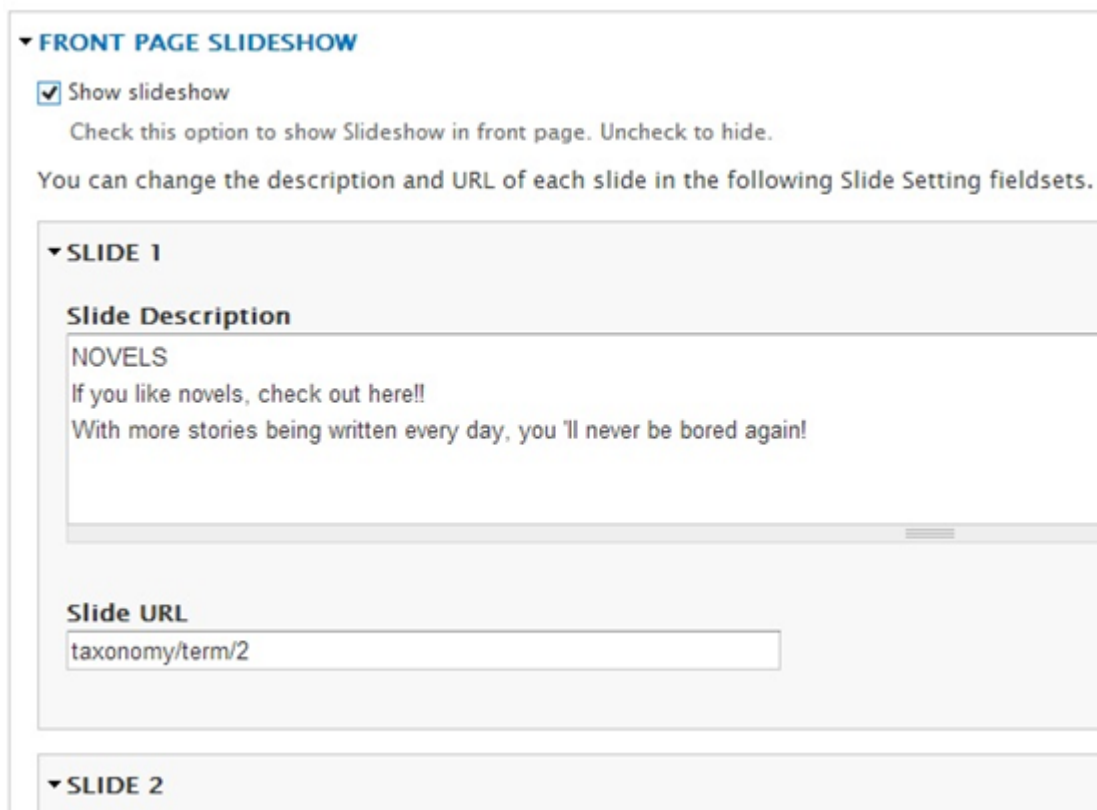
▾ FRONT PAGE SLIDESHOW

Show slideshow

Check this option to show Slideshow in front page. Uncheck to hide.

You can change the description and URL of each slide in the following Slide Setting fieldsets.

▾ SLIDE 1

Slide Description

NOVELS
If you like novels, check out here!!
With more stories being written every day, you 'll never be bored again!

Slide URL

taxonomy/term/2

▾ SLIDE 2